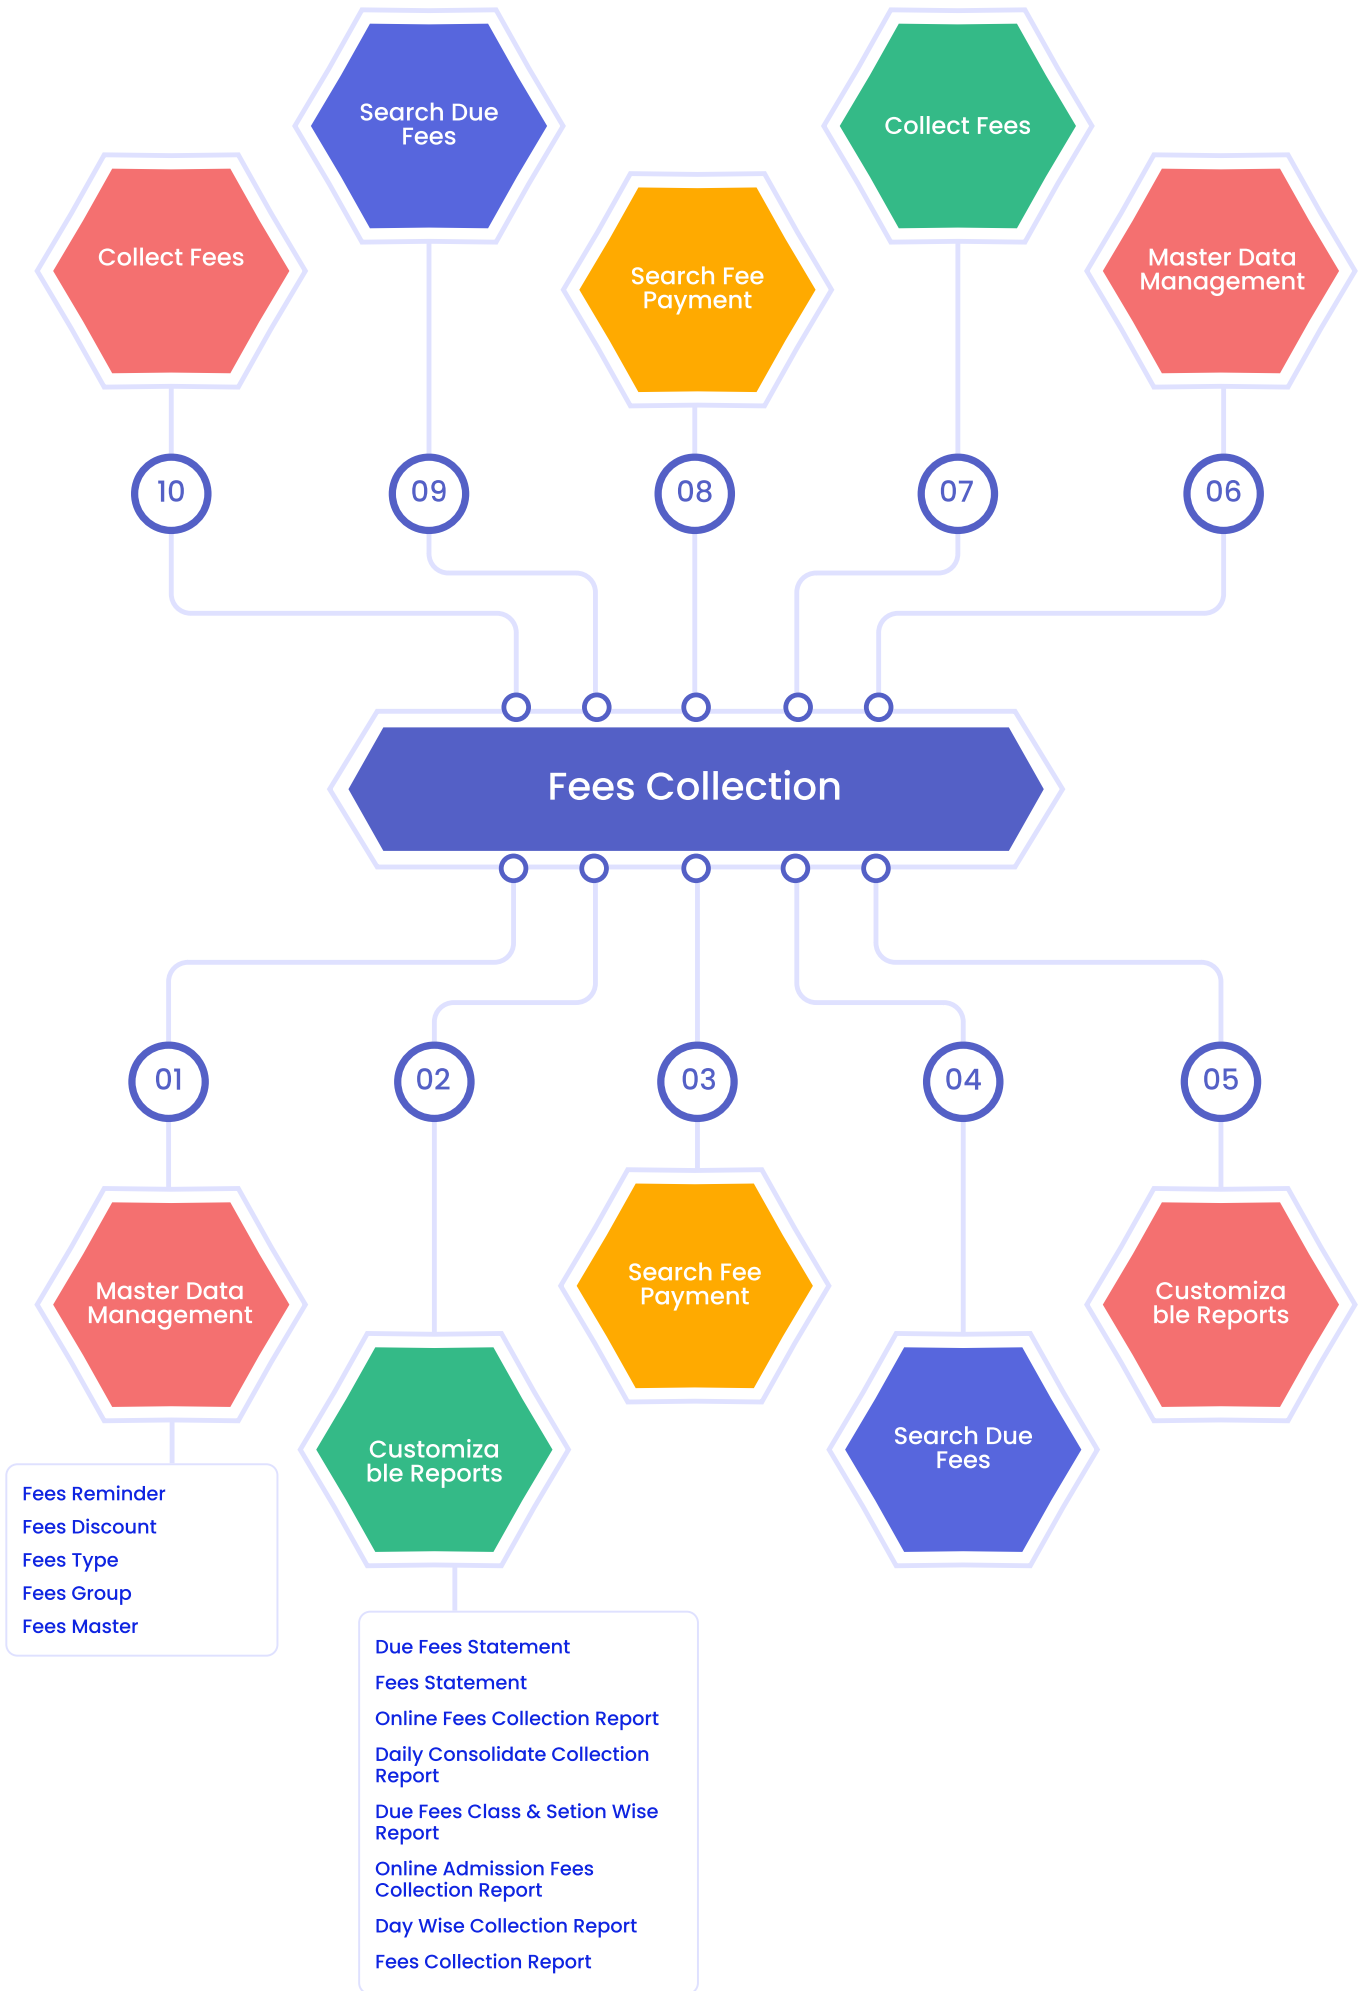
Search Due Fees

Collect Fees

Collect Fees

Search Fee Payment

Master Data Management

10

09

08

07

06

Fees Collection

01

02

03

04

05

Master Data Management

Fees Reminder
Fees Discount
Fees Type
Fees Group
Fees Master

Customiza ble Reports

Due Fees Statement
Fees Statement
Online Fees Collection Report
Daily Consolidate Collection Report
Due Fees Class & Setion Wise Report
Online Admission Fees Collection Report
Day Wise Collection Report
Fees Collection Report

Search Fee Payment

Search Due Fees

Customiza ble Reports